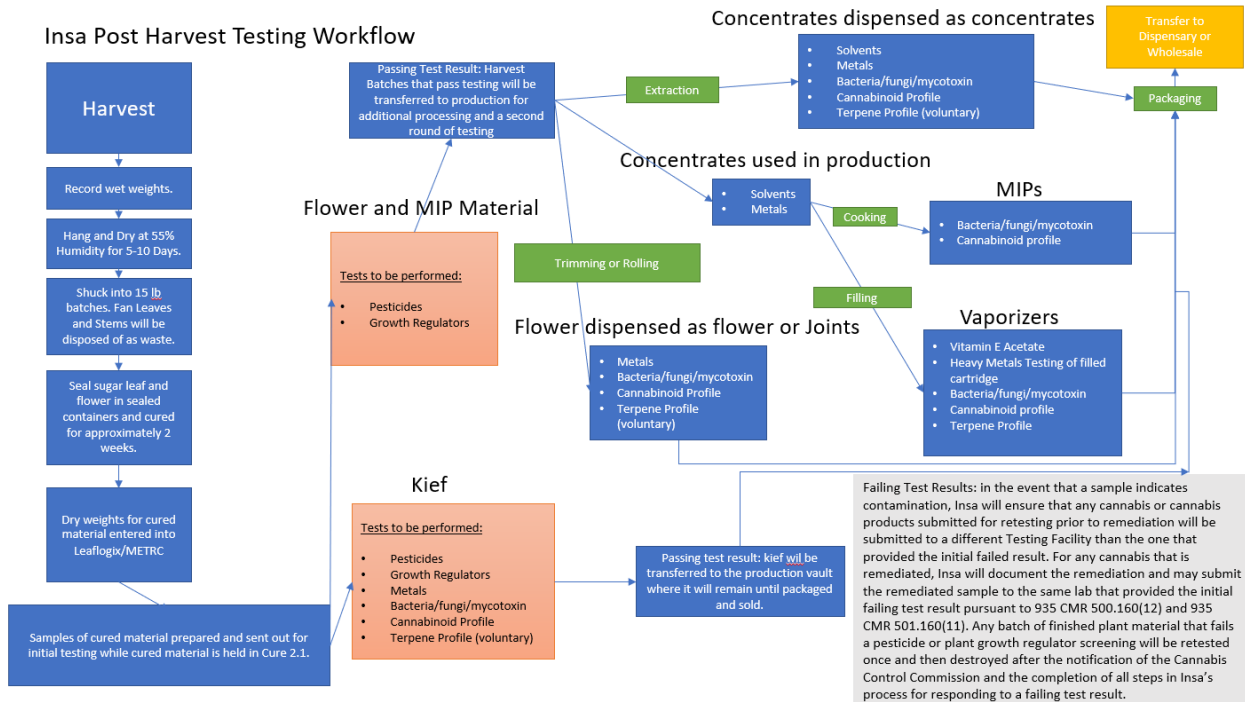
Insa Post Harvest Testing Workflow

Harvest

Record wet weights.

Hang and Dry at 55% Humidity for 5-10 Days.

Shuck into 15 lb batches. Fan Leaves and Stems will be disposed of as waste.

Seal sugar leaf and flower in sealed containers and cured for approximately 2 weeks.

Dry weights for cured material entered into Leaflogix/METRC

Samples of cured material prepared and sent out for initial testing while cured material is held in Cure 2.1.

Passing Test Result: Harvest Batches that pass testing will be transferred to production for additional processing and a second round of testing

Flower and MIP Material

Tests to be performed:

- Pesticides
- Growth Regulators

Kief

Tests to be performed:

- Pesticides
- Growth Regulators
- Metals
- Bacteria/fungi/mycotoxin
- Cannabinoid Profile
- Terpene Profile (voluntary)

Passing test result: kief wil be transferred to the production vault where it will remain until packaged and sold.

Extraction

Concentrates dispensed as concentrates

- Solvents
- Metals
- Bacteria/fungi/mycotoxin
- Cannabinoid Profile
- Terpene Profile (voluntary)

Transfer to Dispensary or Wholesale

Packaging

Concentrates used in production

- Solvents
- Metals

Cooking

MIPs

- Bacteria/fungi/mycotoxin
- Cannabinoid profile

Trimming or Rolling

Filling

Flower dispensed as flower or Joints

- Metals
- Bacteria/fungi/mycotoxin
- Cannabinoid Profile
- Terpene Profile (voluntary)

Vaporizers

- Vitamin E Acetate
- Heavy Metals Testing of filled cartridge
- Bacteria/fungi/mycotoxin
- Cannabinoid profile
- Terpene Profile

Failing Test Results: in the event that a sample indicates contamination, Insa will ensure that any cannabis or cannabis products submitted for retesting prior to remediation will be submitted to a different Testing Facility than the one that provided the initial failed result. For any cannabis that is remediated, Insa will document the remediation and may submit the remediated sample to the same lab that provided the initial failing test result pursuant to 935 CMR 500.160(12) and 935 CMR 501.160(11). Any batch of finished plant material that fails a pesticide or plant growth regulator screening will be retested once and then destroyed after the notification of the Cannabis Control Commission and the completion of all steps in Insa's process for responding to a failing test result.